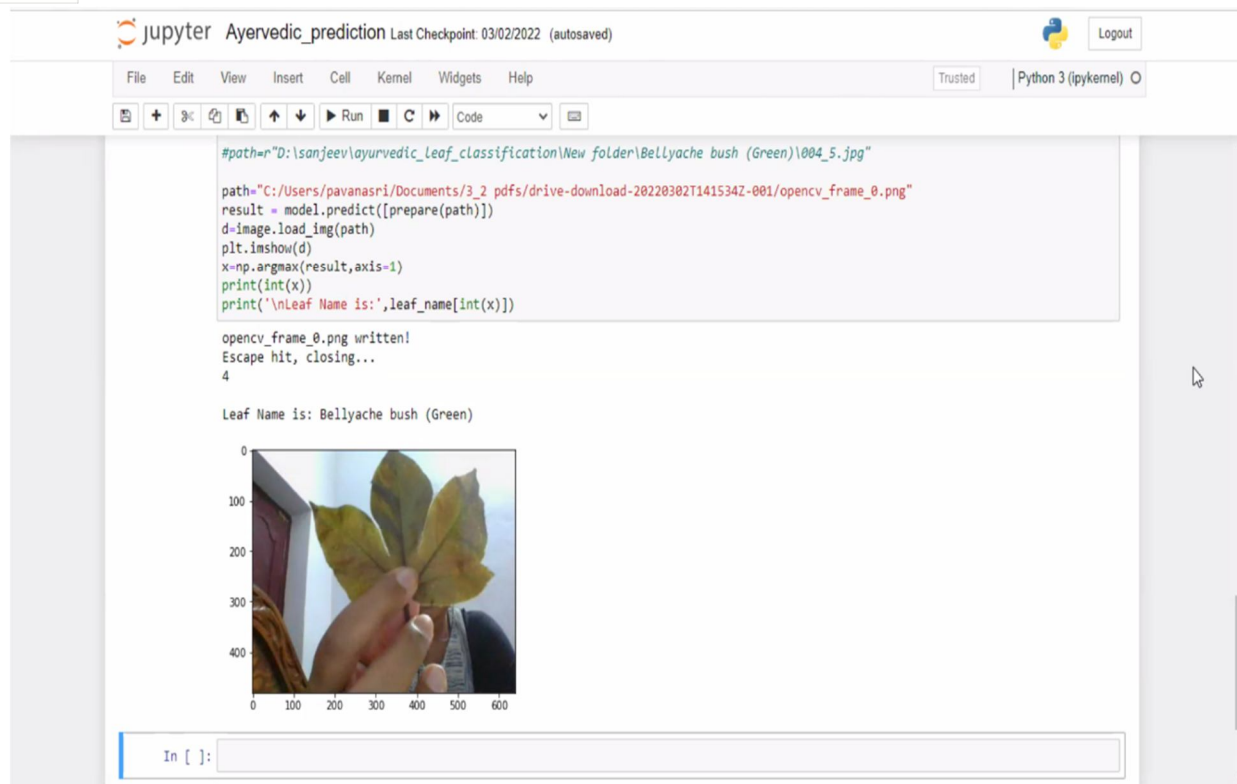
jupyter Ayervedic_prediction Last Checkpoint: 03/02/2022 (autosaved)

Logout

File Edit View Insert Cell Kernel Widgets Help

Trusted

Python 3 (ipykernel)

Run Code

#path=r"D:\sanjeev\ayurvedic_leaf_classification\New folder\Bellyache bush (Green)\004_5.jpg"

path="C:/Users/pavanasri/Documents/3_2 pdfs/drive-download-20220302T141534Z-001/opencv_frame_0.png"
result = model.predict([prepare(path)])
d=image.load_img(path)
plt.imshow(d)
x=np.argmax(result,axis=1)
print(int(x))
print('\nLeaf Name is:',leaf_name[int(x)])

opencv_frame_0.png written!
Escape hit, closing...
4

Leaf Name is: Bellyache bush (Green)

0
100
200
300
400
0 100 200 300 400 500 600

In [ ]: